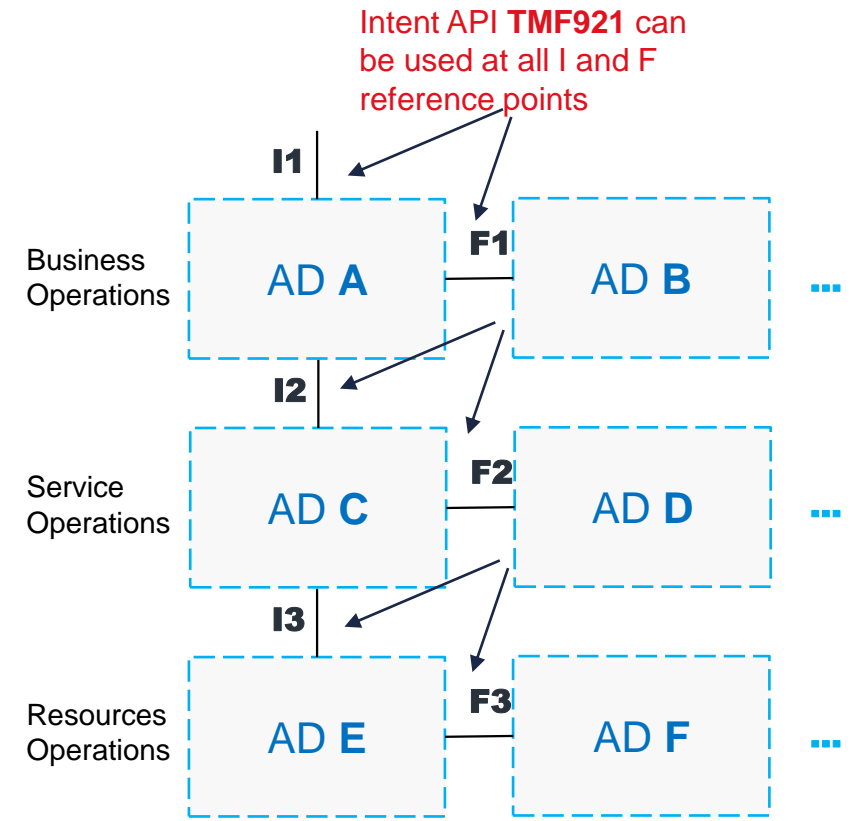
Intent API **TMF921** can be used at all I and F reference points

I1

Business Operations

AD **A**

F1

AD **B**

...

I2

Service Operations

AD **C**

F2

AD **D**

...

I3

Resources Operations

AD **E**

F3

AD **F**

...